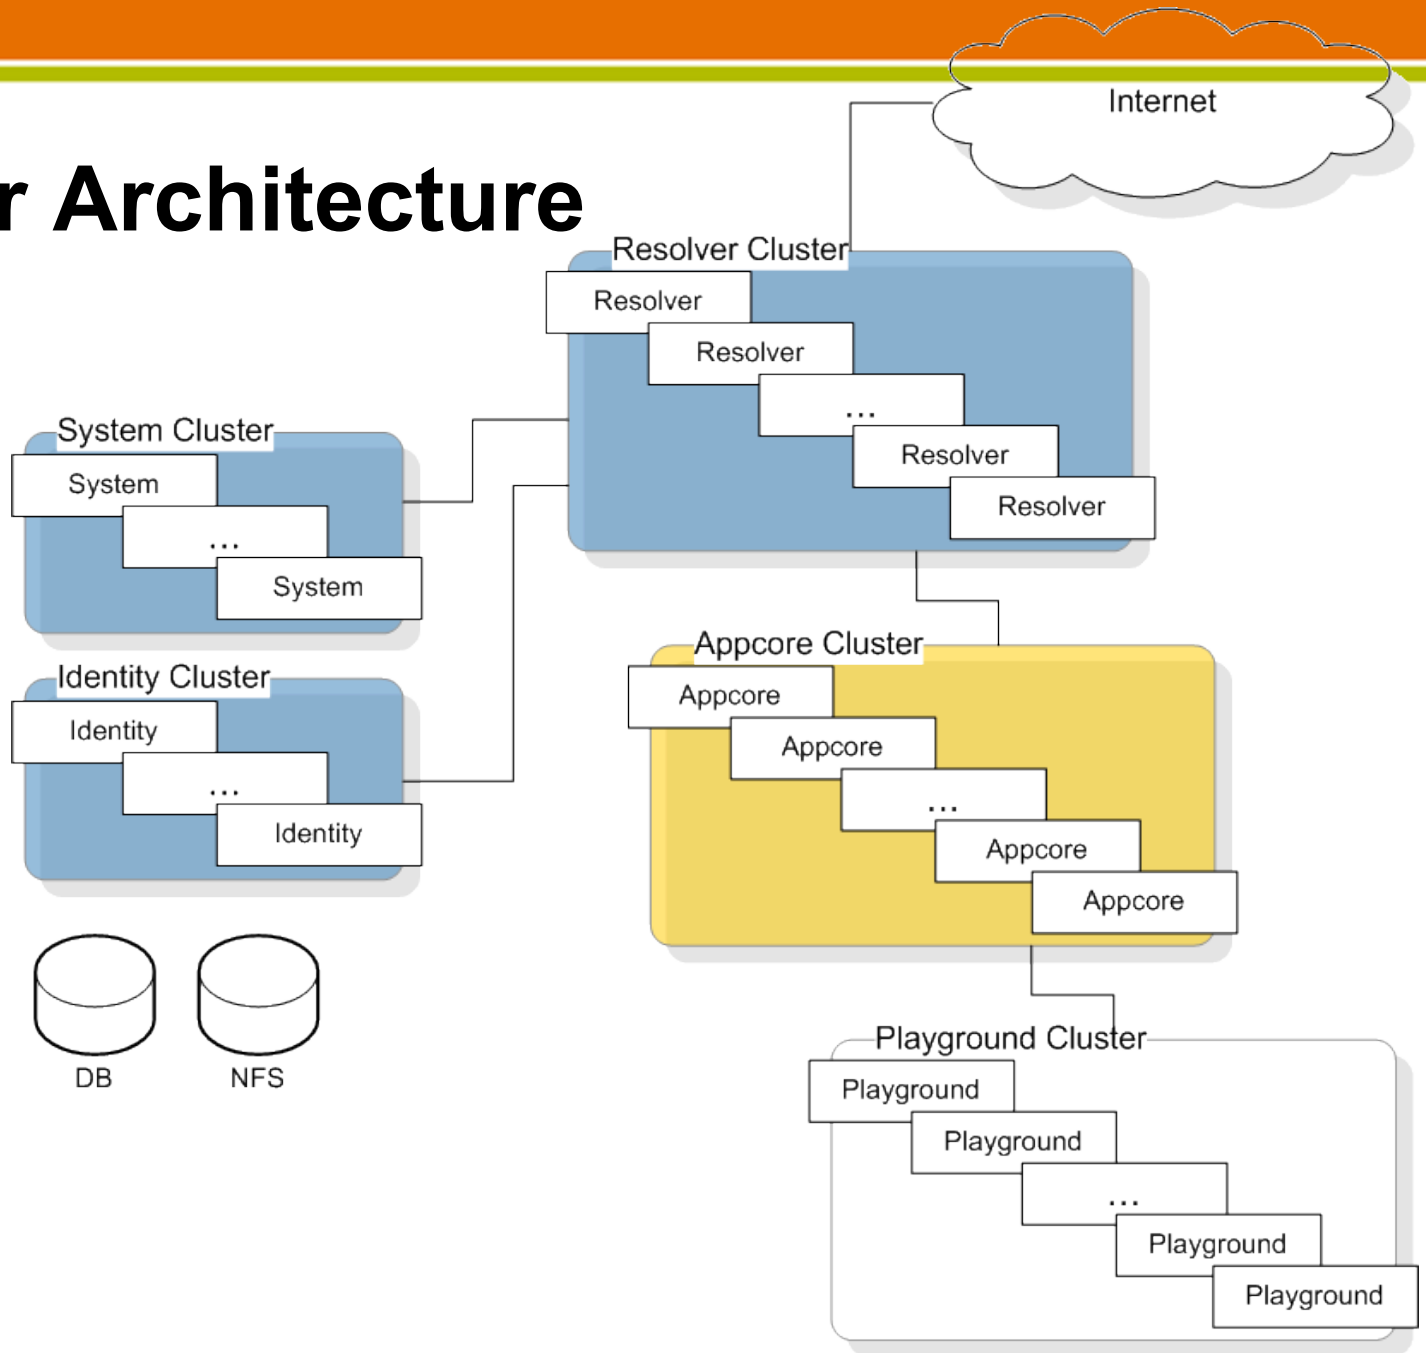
r Architecture

Internet

Resolver Cluster
Resolver
Resolver
...
Resolver
Resolver

System Cluster
System
...
System

Identity Cluster
Identity
...
Identity

Appcore Cluster
Appcore
Appcore
...
Appcore
Appcore

DB
NFS

Playground Cluster
Playground
Playground
...
Playground
Playground